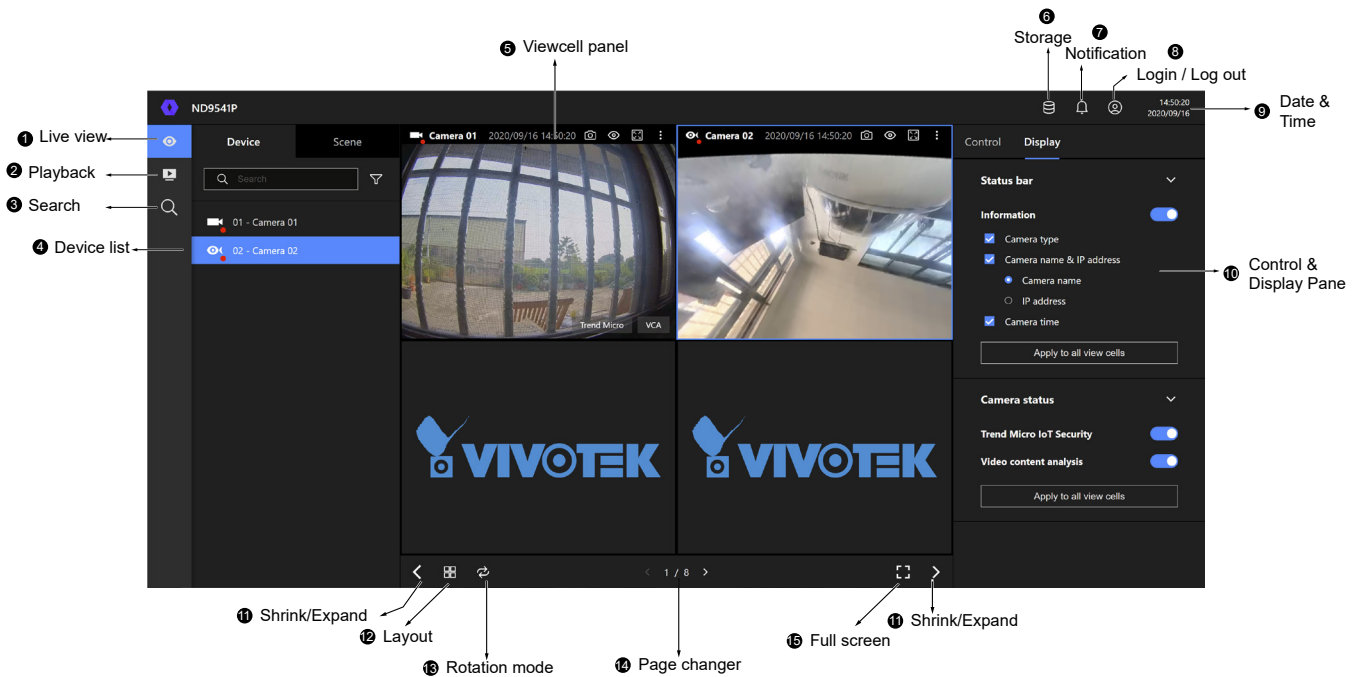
5 Viewcell panel

6 Storage

7 Notification

8 Login / Log out

9 Date & Time

ND9541P

14:50:20
2020/09/16

1 Live view

2 Playback

3 Search

4 Device list

Device | Scene

Search

01 - Camera 01

02 - Camera 02

Camera 01 2020/09/16 14:50:20

Camera 02 2020/09/16 14:50:20

Trend Micro VCA

VIVOTEK

VIVOTEK

Control Display

Status bar

Information

Camera type

Camera name & IP address

Camera name

IP address

Camera time

Apply to all view cells

Camera status

Trend Micro IoT Security

Video content analysis

Apply to all view cells

10 Control & Display Pane

1 / 8

11 Shrink/Expand

12 Layout

13 Rotation mode

14 Page changer

15 Full screen

11 Shrink/Expand